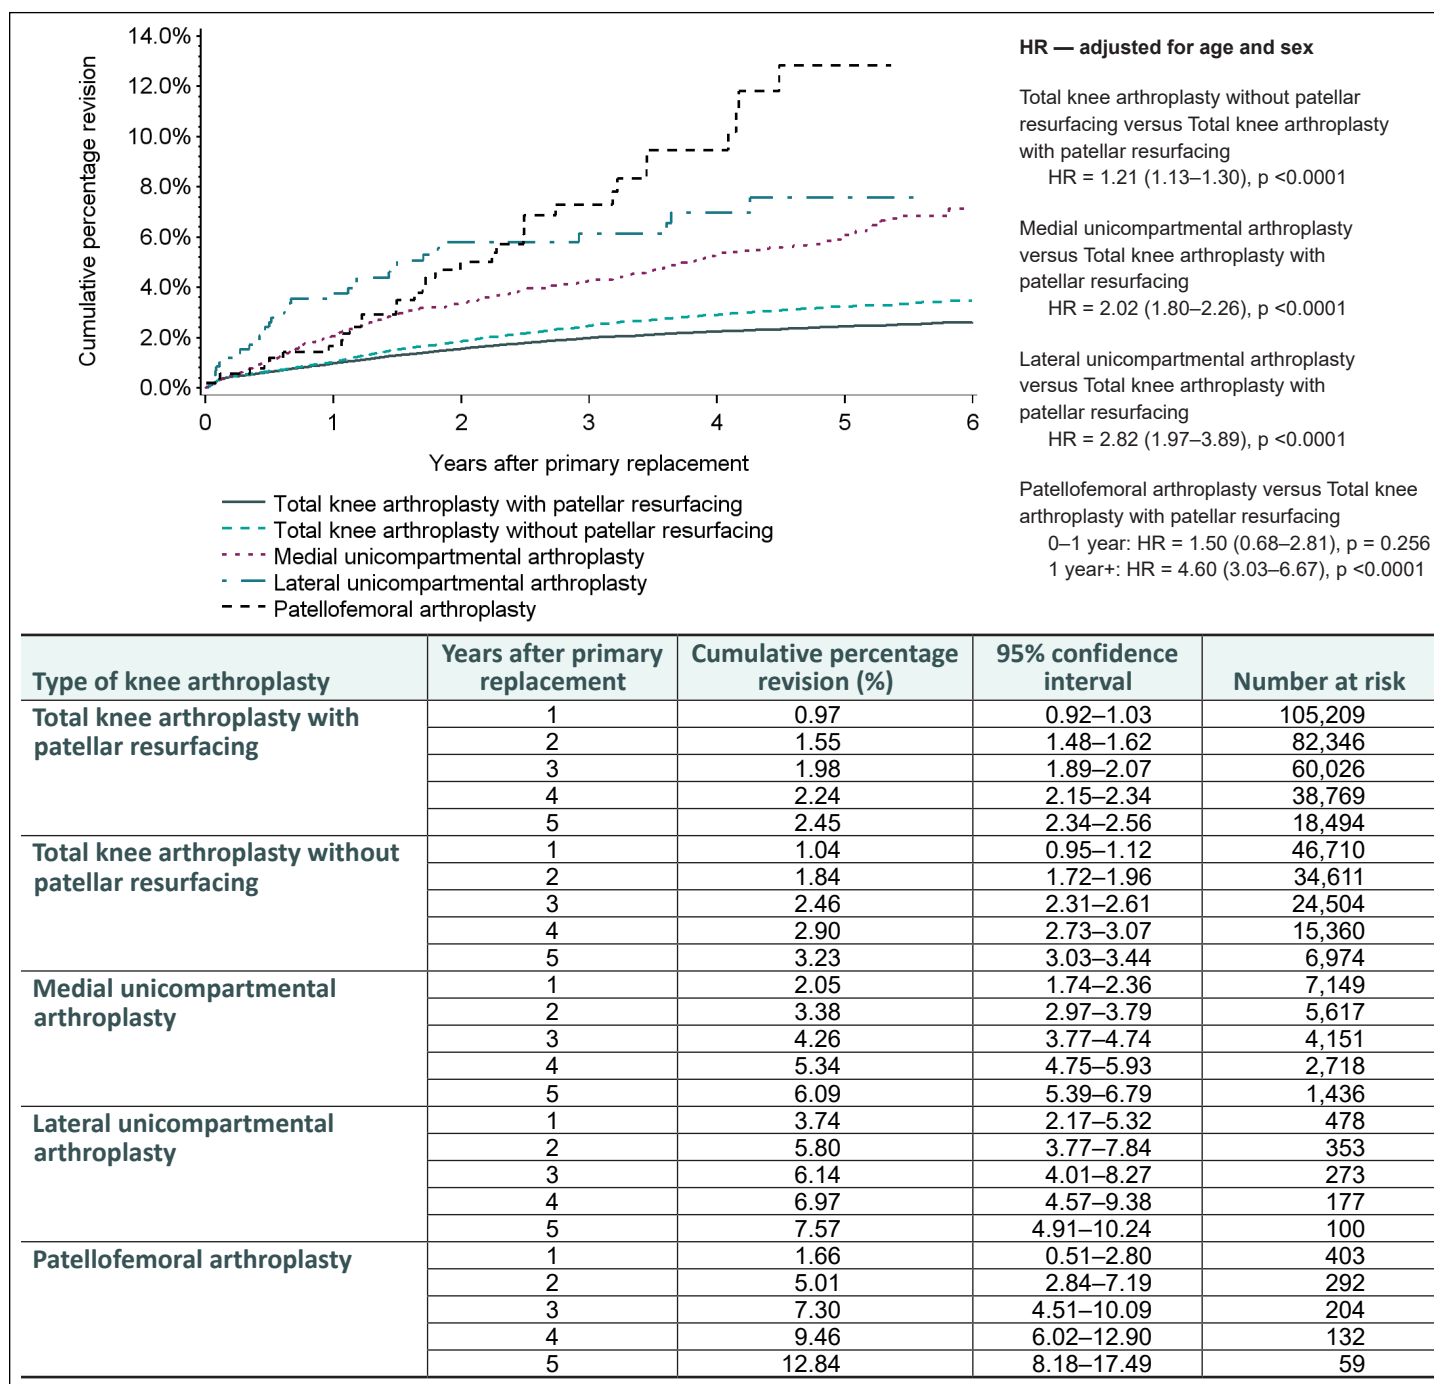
Cumulative percentage revision

14.0%
12.0%
10.0%
8.0%
6.0%
4.0%
2.0%
0.0%

0 1 2 3 4 5 6

Years after primary replacement

Total knee arthroplasty with patellar resurfacing
Total knee arthroplasty without patellar resurfacing
Medial unicompartmental arthroplasty
Lateral unicompartmental arthroplasty
Patellofemoral arthroplasty

**HR — adjusted for age and sex**

Total knee arthroplasty without patellar resurfacing versus Total knee arthroplasty with patellar resurfacing
HR = 1.21 (1.13–1.30), p <0.0001

Medial unicompartmental arthroplasty versus Total knee arthroplasty with patellar resurfacing
HR = 2.02 (1.80–2.26), p <0.0001

Lateral unicompartmental arthroplasty versus Total knee arthroplasty with patellar resurfacing
HR = 2.82 (1.97–3.89), p <0.0001

Patellofemoral arthroplasty versus Total knee arthroplasty with patellar resurfacing
0–1 year: HR = 1.50 (0.68–2.81), p = 0.256
1 year+: HR = 4.60 (3.03–6.67), p <0.0001

| Type of knee arthroplasty | Years after primary replacement | Cumulative percentage revision (%) | 95% confidence interval | Number at risk |
|---|---|---|---|---|
| Total knee arthroplasty with patellar resurfacing | 1 | 0.97 | 0.92–1.03 | 105,209 |
| | 2 | 1.55 | 1.48–1.62 | 82,346 |
| | 3 | 1.98 | 1.89–2.07 | 60,026 |
| | 4 | 2.24 | 2.15–2.34 | 38,769 |
| | 5 | 2.45 | 2.34–2.56 | 18,494 |
| Total knee arthroplasty without patellar resurfacing | 1 | 1.04 | 0.95–1.12 | 46,710 |
| | 2 | 1.84 | 1.72–1.96 | 34,611 |
| | 3 | 2.46 | 2.31–2.61 | 24,504 |
| | 4 | 2.90 | 2.73–3.07 | 15,360 |
| | 5 | 3.23 | 3.03–3.44 | 6,974 |
| Medial unicompartmental arthroplasty | 1 | 2.05 | 1.74–2.36 | 7,149 |
| | 2 | 3.38 | 2.97–3.79 | 5,617 |
| | 3 | 4.26 | 3.77–4.74 | 4,151 |
| | 4 | 5.34 | 4.75–5.93 | 2,718 |
| | 5 | 6.09 | 5.39–6.79 | 1,436 |
| Lateral unicompartmental arthroplasty | 1 | 3.74 | 2.17–5.32 | 478 |
| | 2 | 5.80 | 3.77–7.84 | 353 |
| | 3 | 6.14 | 4.01–8.27 | 273 |
| | 4 | 6.97 | 4.57–9.38 | 177 |
| | 5 | 7.57 | 4.91–10.24 | 100 |
| Patellofemoral arthroplasty | 1 | 1.66 | 0.51–2.80 | 403 |
| | 2 | 5.01 | 2.84–7.19 | 292 |
| | 3 | 7.30 | 4.51–10.09 | 204 |
| | 4 | 9.46 | 6.02–12.90 | 132 |
| | 5 | 12.84 | 8.18–17.49 | 59 |